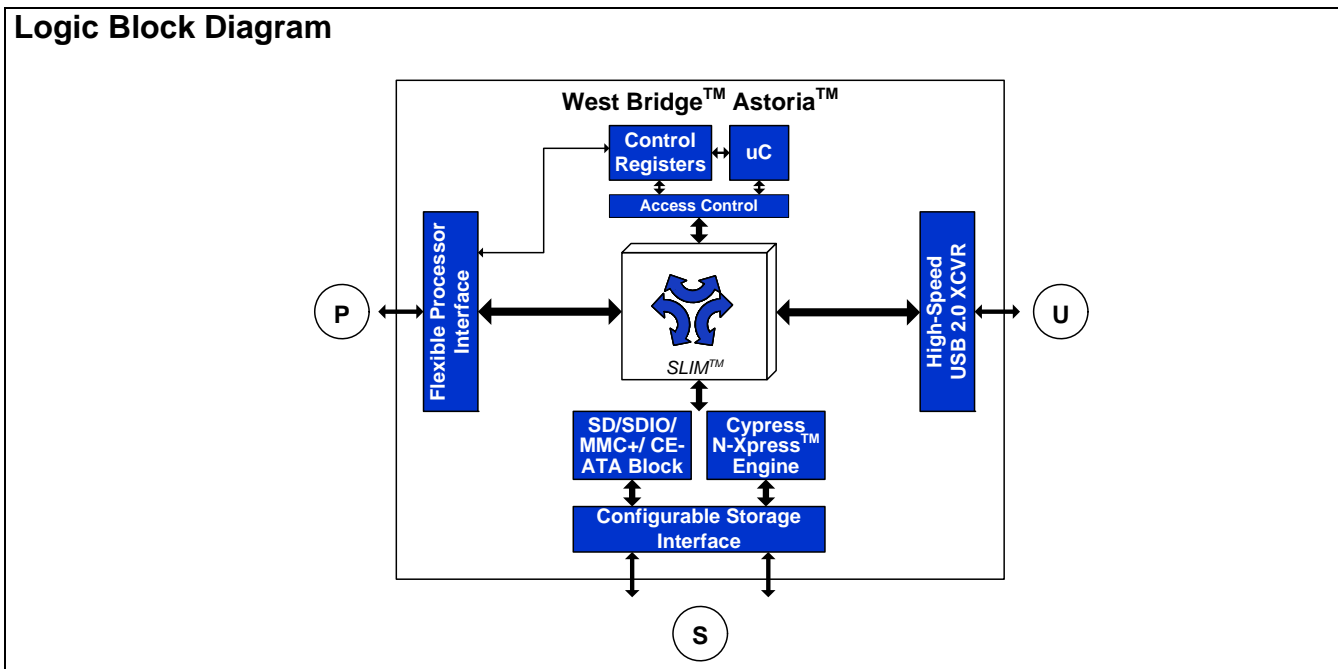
Logic Block Diagram

West Bridge$^{TM}$ Astoria$^{TM}$

Control Registers

uC

Access Control

Flexible Processor Interface

P

SLIM$^{TM}$

High-Speed USB 2.0 XCVR

U

SD/SDIO/ MMC+/ CE-ATA Block

Cypress N-Xpress$^{TM}$ Engine

Configurable Storage Interface

S